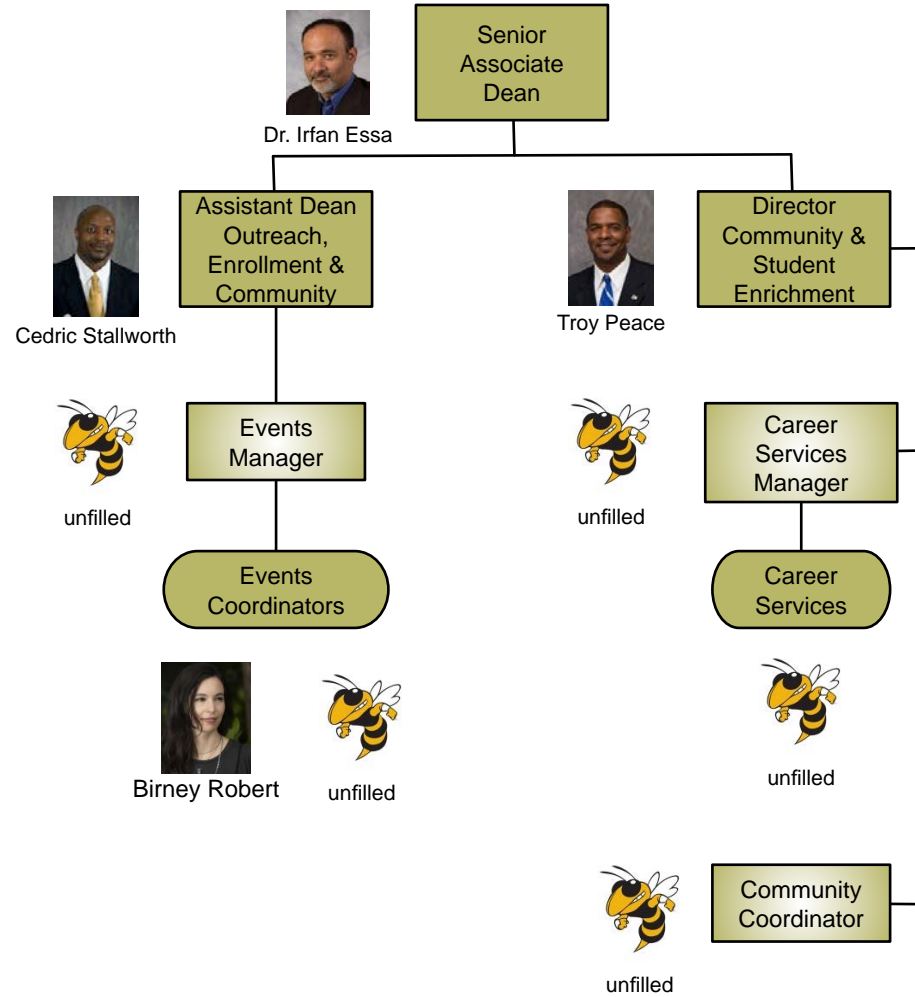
Dr. Irfan Essa

Senior Associate Dean

Cedric Stallworth

Assistant Dean Outreach, Enrollment & Community

Troy Peace

Director Community & Student Enrichment

unfilled

Events Manager

unfilled

Career Services Manager

Events Coordinators

Career Services

Birney Robert

unfilled

unfilled

Community Coordinator

unfilled